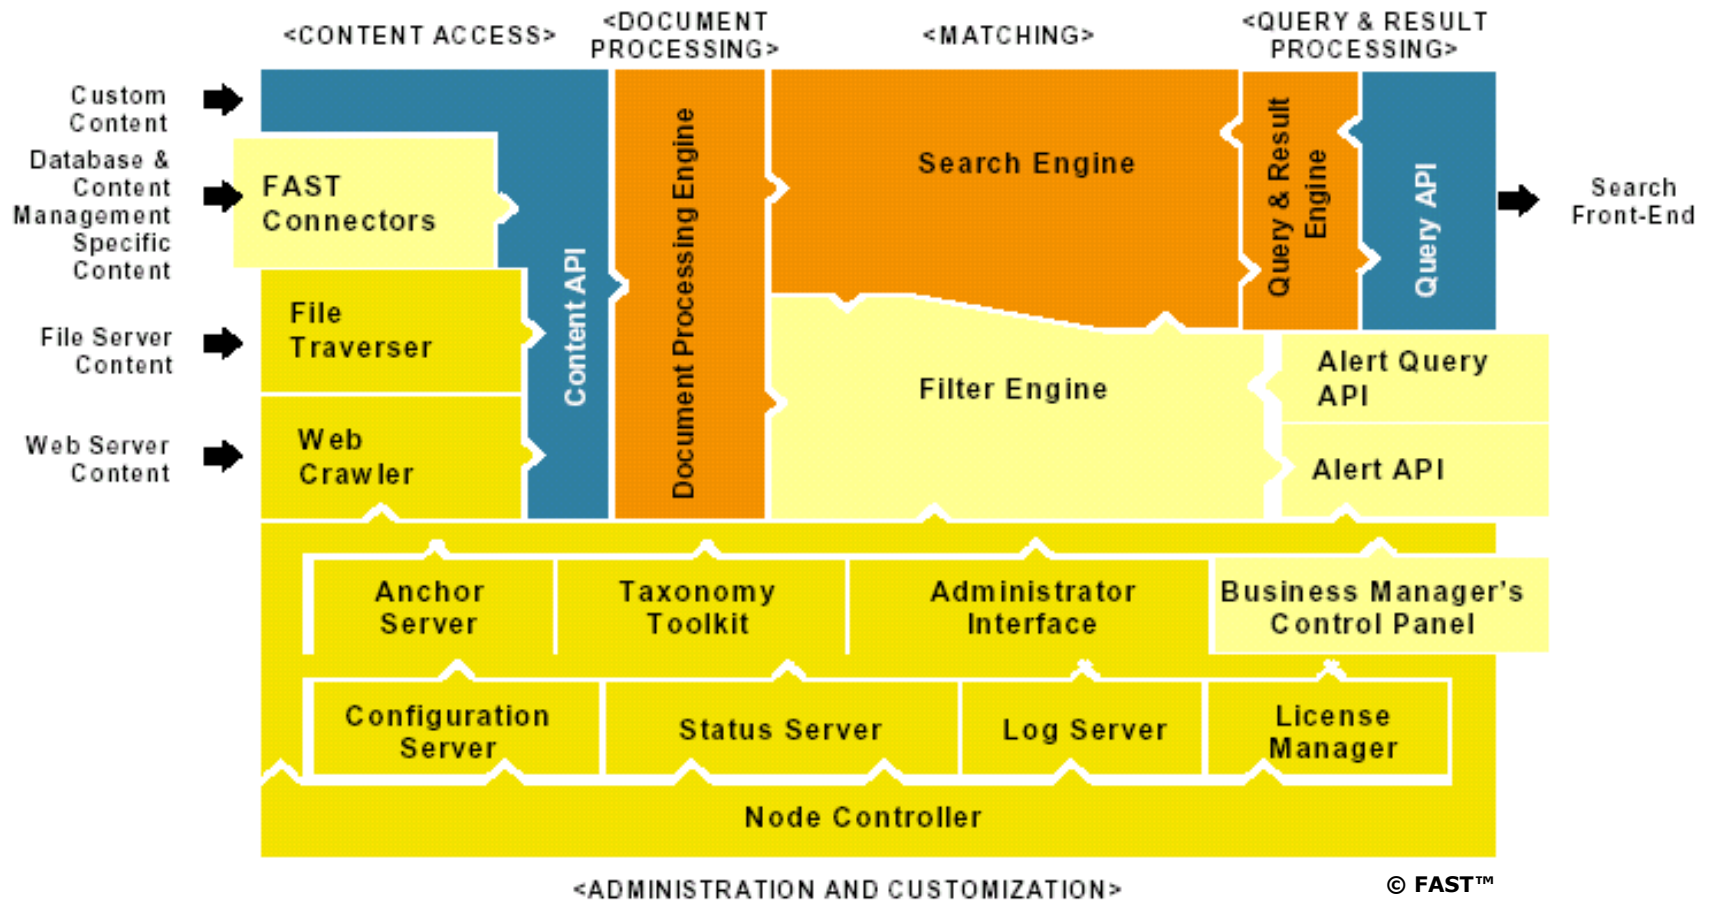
<CONTENT ACCESS>
<DOCUMENT PROCESSING>
<MATCHING>
<QUERY & RESULT PROCESSING>

Custom Content
Database & Content Management Specific Content
File Server Content
Web Server Content

FAST Connectors
File Traverser
Web Crawler
Content API
Document Processing Engine
Search Engine
Query & Result Engine
Query API
Search Front-End
Filter Engine
Alert Query API
Alert API

Anchor Server
Taxonomy Toolkit
Administrator Interface
Business Manager's Control Panel
Configuration Server
Status Server
Log Server
License Manager
Node Controller

<ADMINISTRATION AND CUSTOMIZATION>
© FAST™